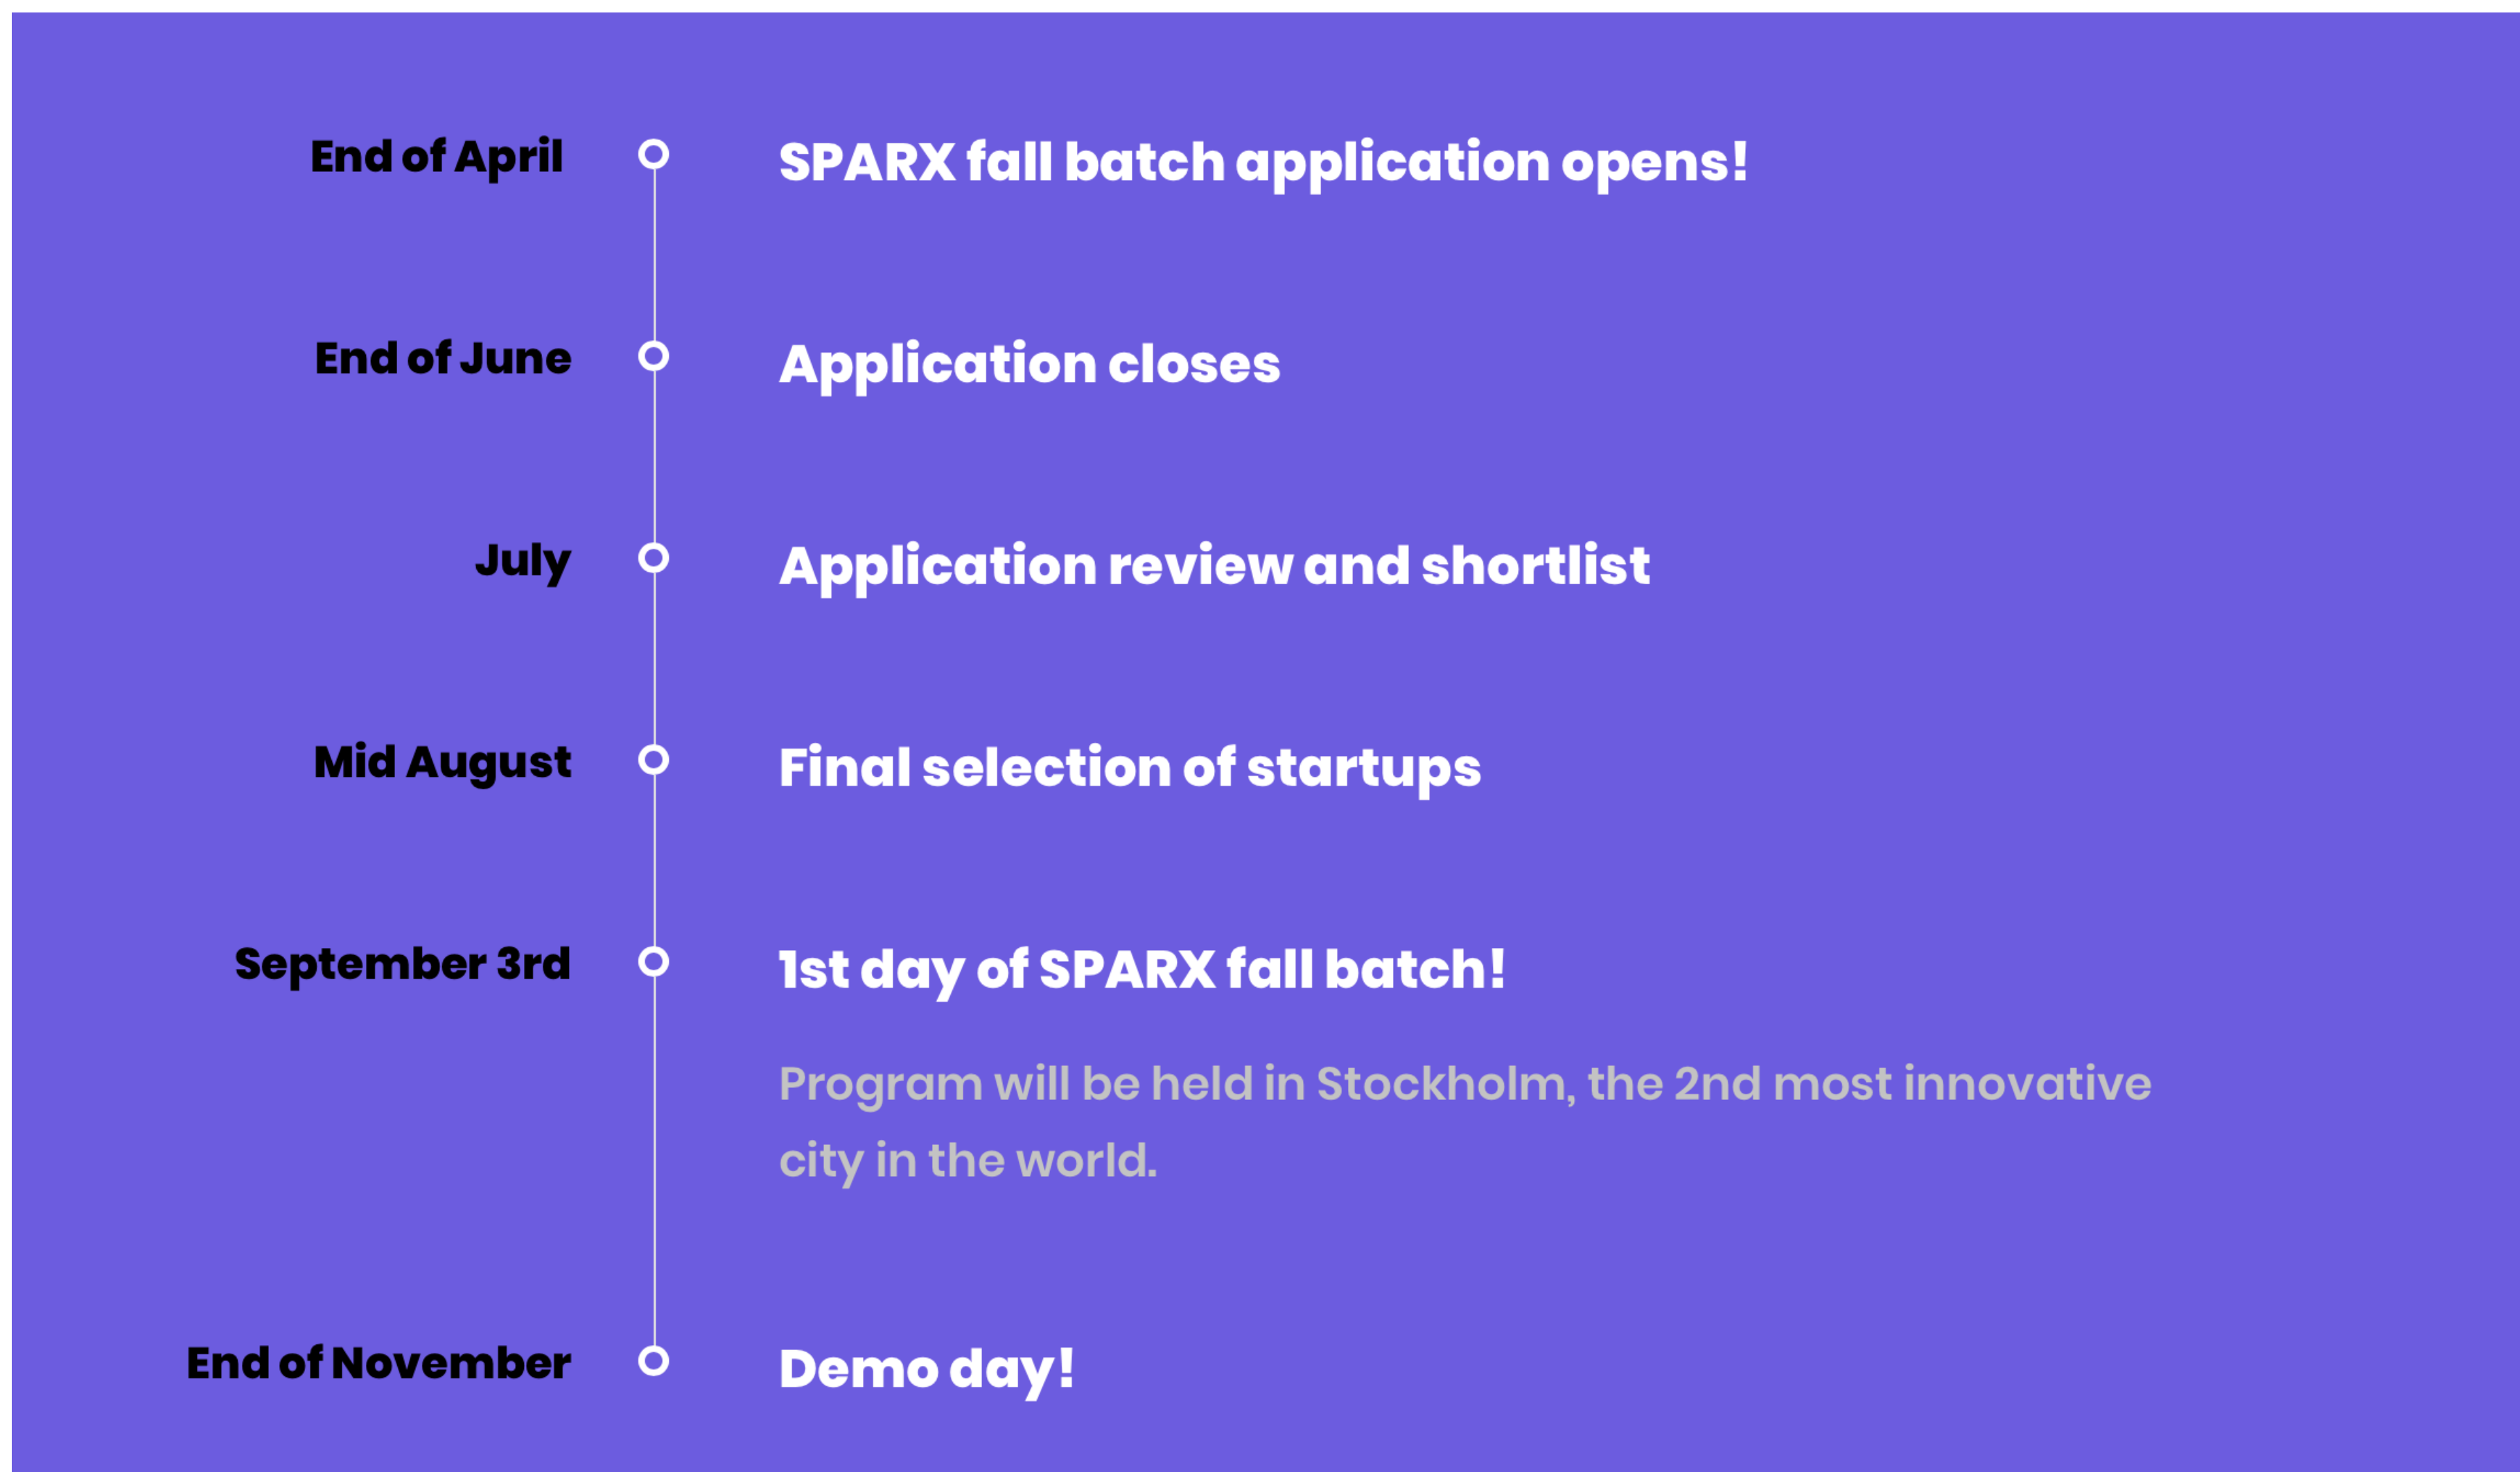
End of April

SPARX fall batch application opens!

End of June

Application closes

July

Application review and shortlist

Mid August

Final selection of startups

September 3rd

1st day of SPARX fall batch!

Program will be held in Stockholm, the 2nd most innovative city in the world.

End of November

Demo day!